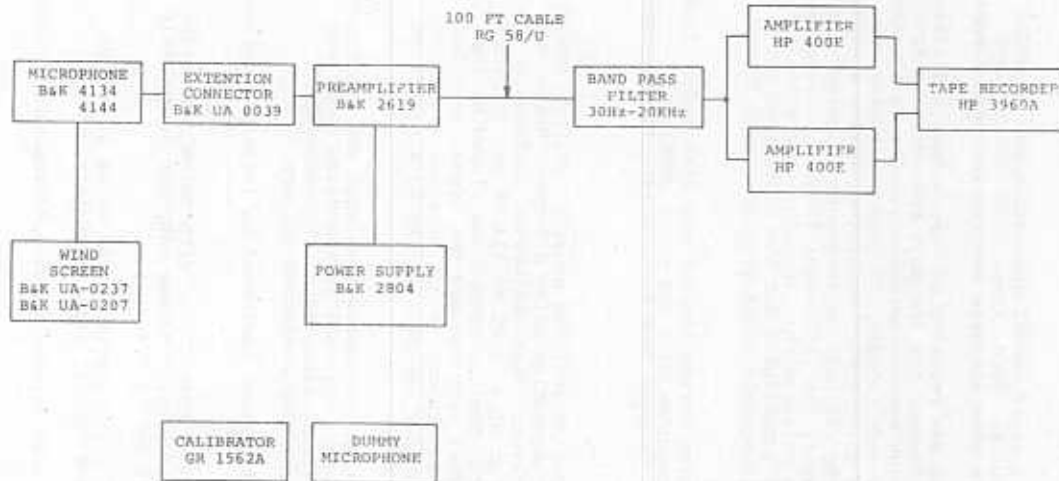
100 FT CABLE
RG 58/U

MICROPHONE
B&K 4134
4144

EXTENTION
CONNECTOR
B&K UA 0039

PREAMPLIFIER
B&K 2619

BAND PASS
FILTER
30Hz-20KHz

AMPLIFIER
HP 400E

AMPLIFIER
HP 400E

TAPE RECORDER
HP 3960A

WIND
SCREEN
B&K UA-0237
B&K UA-0207

POWER SUPPLY
B&K 2804

CALIBRATOR
GR 1562A

DUMMY
MICROPHONE